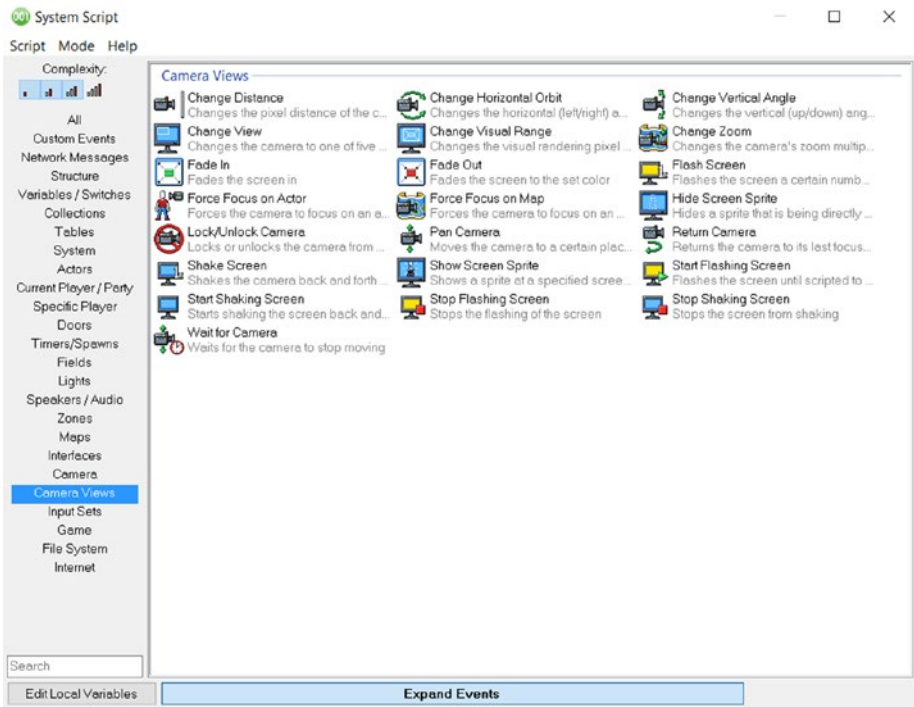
System Script

Script Mode Help

Complexity:

All
Custom Events
Network Messages
Structure
Variables / Switches
Collections
Tables
System
Actors
Current Player / Party
Specific Player
Doors
Timers/Spawns
Fields
Lights
Speakers / Audio
Zones
Maps
Interfaces
Camera
Camera Views
Input Sets
Game
File System
Internet

Search

Edit Local Variables

Camera Views

Change Distance
Changes the pixel distance of the c...

Change Horizontal Orbit
Changes the horizontal (left/right) a...

Change Vertical Angle
Changes the vertical (up/down) ang...

Change View
Changes the camera to one of five ...

Change Visual Range
Changes the visual rendering pixel ...

Change Zoom
Changes the camera's zoom multip...

Fade In
Fades the screen in

Fade Out
Fades the screen to the set color

Flash Screen
Flashes the screen a certain numb...

Force Focus on Actor
Forces the camera to focus on an a...

Force Focus on Map
Forces the camera to focus on an ...

Hide Screen Sprite
Hides a sprite that is being directly ...

Lock/Unlock Camera
Locks or unlocks the camera from ...

Pan Camera
Moves the camera to a certain plac...

Return Camera
Returns the camera to its last focus...

Shake Screen
Shakes the camera back and forth ...

Show Screen Sprite
Shows a sprite at a specified scree...

Start Flashing Screen
Flashes the screen until scripted to ...

Start Shaking Screen
Starts shaking the screen back and...

Stop Flashing Screen
Stops the flashing of the screen

Stop Shaking Screen
Stops the screen from shaking

Wait for Camera
Waits for the camera to stop moving

Expand Events